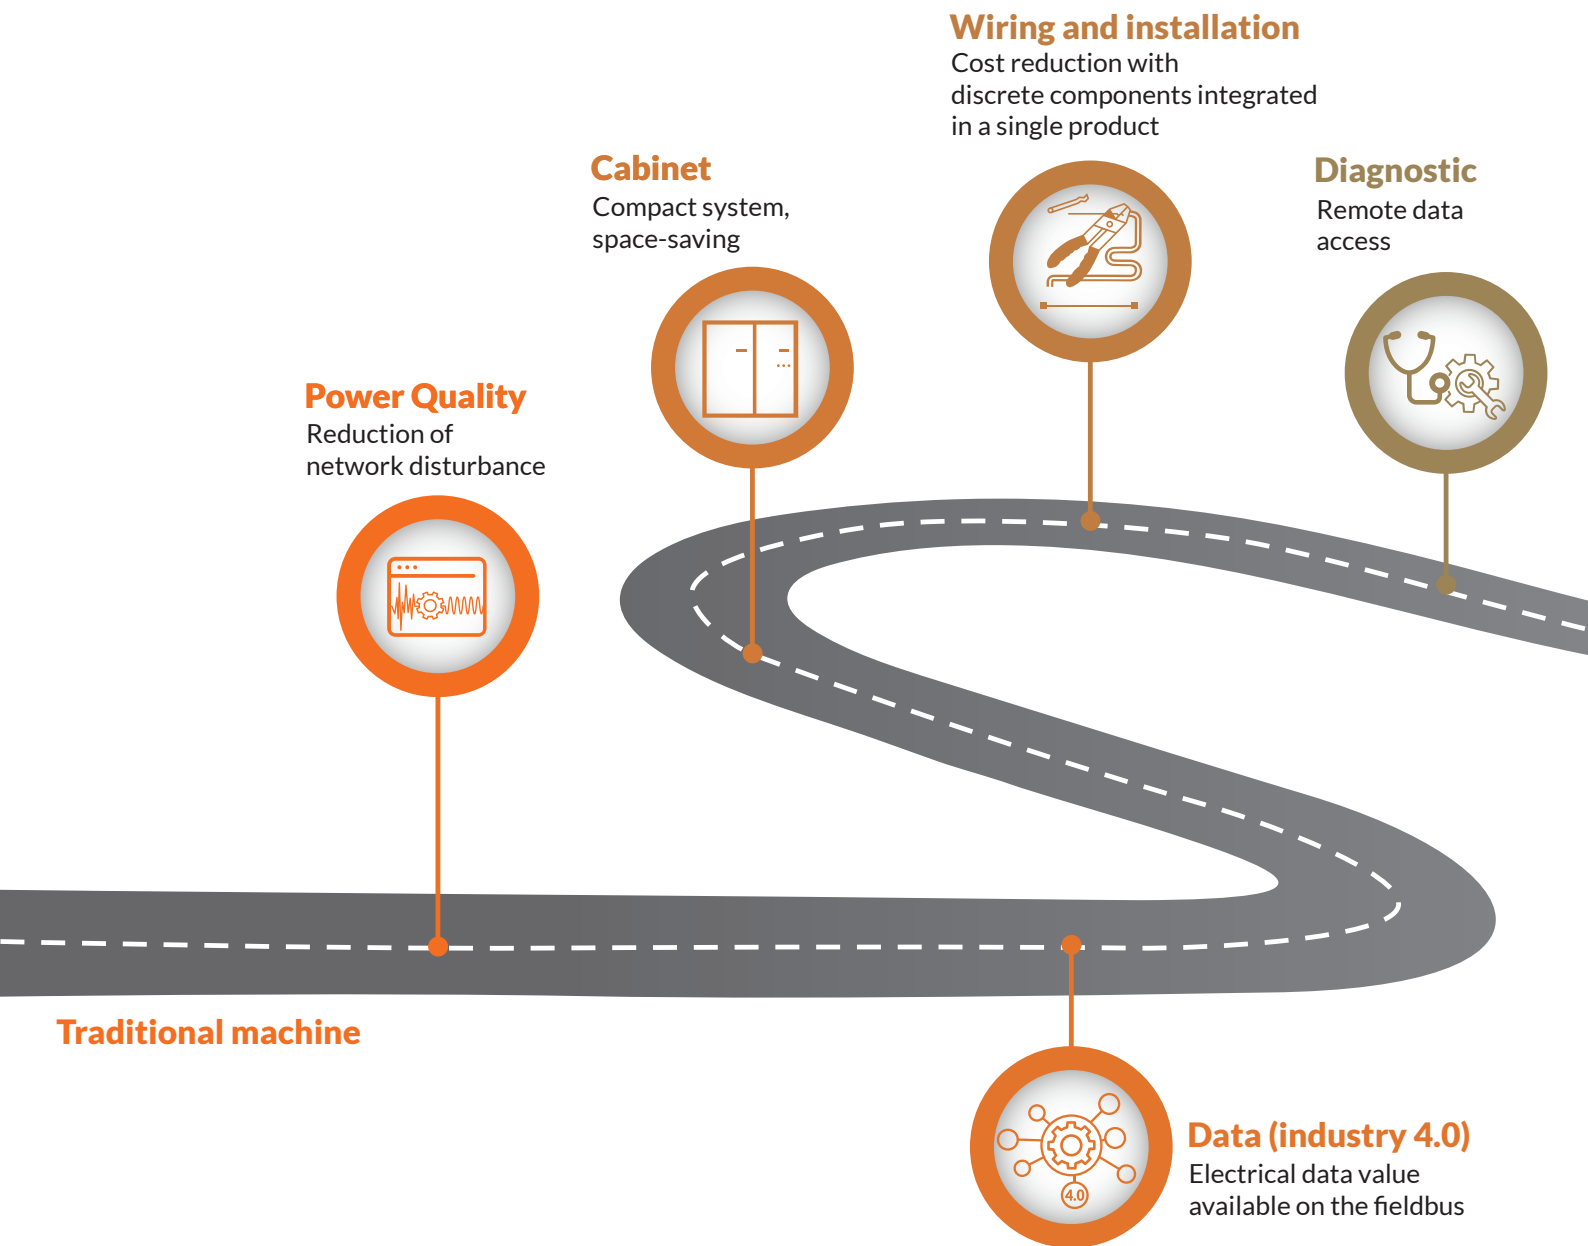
Wiring and installation
Cost reduction with discrete components integrated in a single product

Cabinet
Compact system, space-saving

Diagnostic
Remote data access

Power Quality
Reduction of network disturbance

Traditional machine

4.0

Data (industry 4.0)
Electrical data value available on the fieldbus